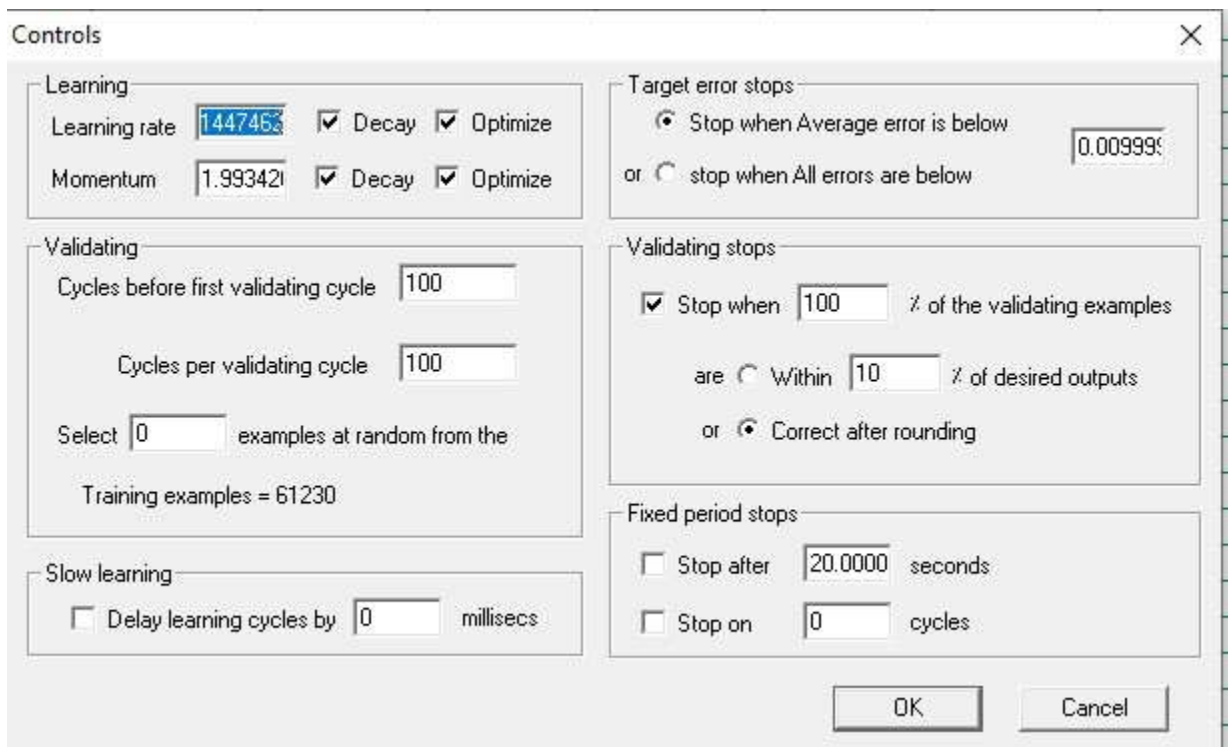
Controls

×

Learning

Learning rate 1447462 Decay Optimize

Momentum 1.993420 Decay Optimize

Validating

Cycles before first validating cycle 100

Cycles per validating cycle 100

Select 0 examples at random from the

Training examples = 61230

Slow learning

Delay learning cycles by 0 millisecs

Target error stops

Stop when Average error is below

or stop when All errors are below

0.009999

Validating stops

Stop when 100 % of the validating examples

are Within 10 % of desired outputs

or Correct after rounding

Fixed period stops

Stop after 20.0000 seconds

Stop on 0 cycles

OK

Cancel